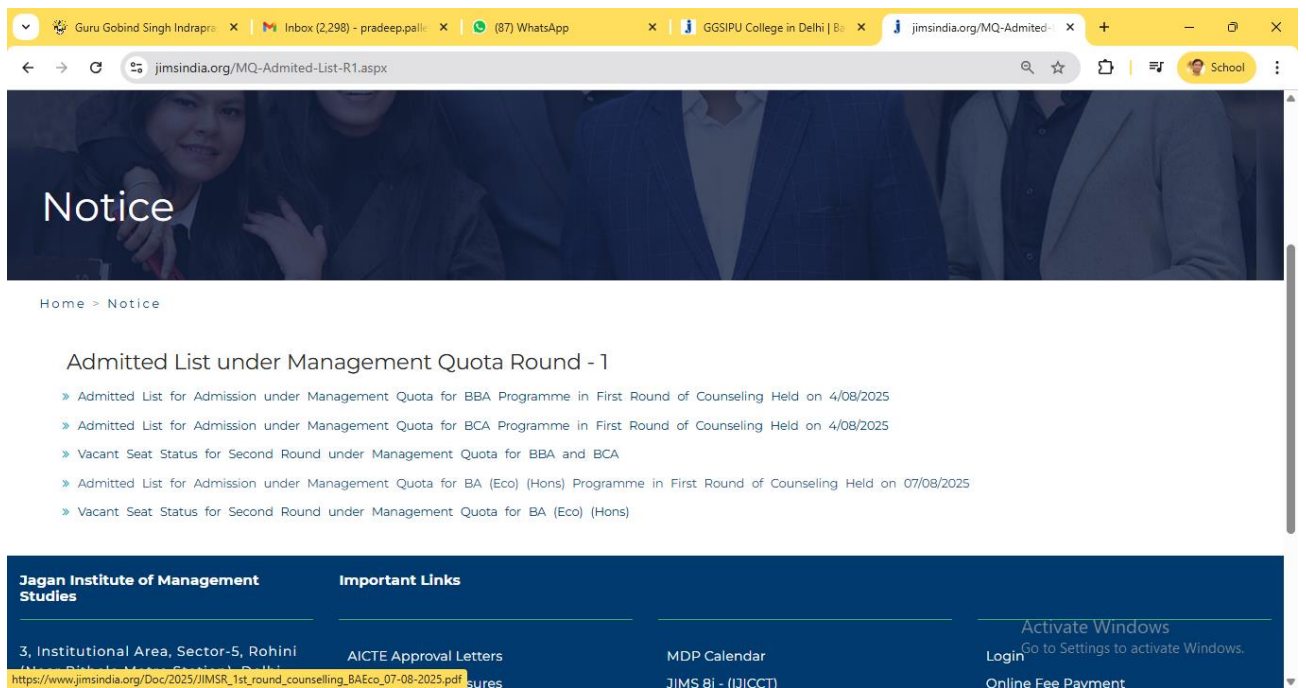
Guru Gobind Singh Indrapra ×
Inbox (2,298) - pradeep.palle ×
(87) WhatsApp ×
GGSIPU College in Delhi | Ba ×
jimsindia.org/MQ-Admited- ×
+

jimsindia.org/MQ-Admited-List-R1.aspx

School

Notice

Home > Notice

Admitted List under Management Quota Round - 1

» Admitted List for Admission under Management Quota for BBA Programme in First Round of Counseling Held on 4/08/2025

» Admitted List for Admission under Management Quota for BCA Programme in First Round of Counseling Held on 4/08/2025

» Vacant Seat Status for Second Round under Management Quota for BBA and BCA

» Admitted List for Admission under Management Quota for BA (Eco) (Hons) Programme in First Round of Counseling Held on 07/08/2025

» Vacant Seat Status for Second Round under Management Quota for BA (Eco) (Hons)

Jagan Institute of Management Studies

3, Institutional Area, Sector-5, Rohini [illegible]

Important Links

AICTE Approval Letters

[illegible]sures

MDP Calendar

JIMS 8i - (IJICCT)

Login

Online Fee Payment

Activate Windows
Go to Settings to activate Windows.

https://www.jimsindia.org/Doc/2025/JIMSR_1st_round_counselling_BAEco_07-08-2025.pdf